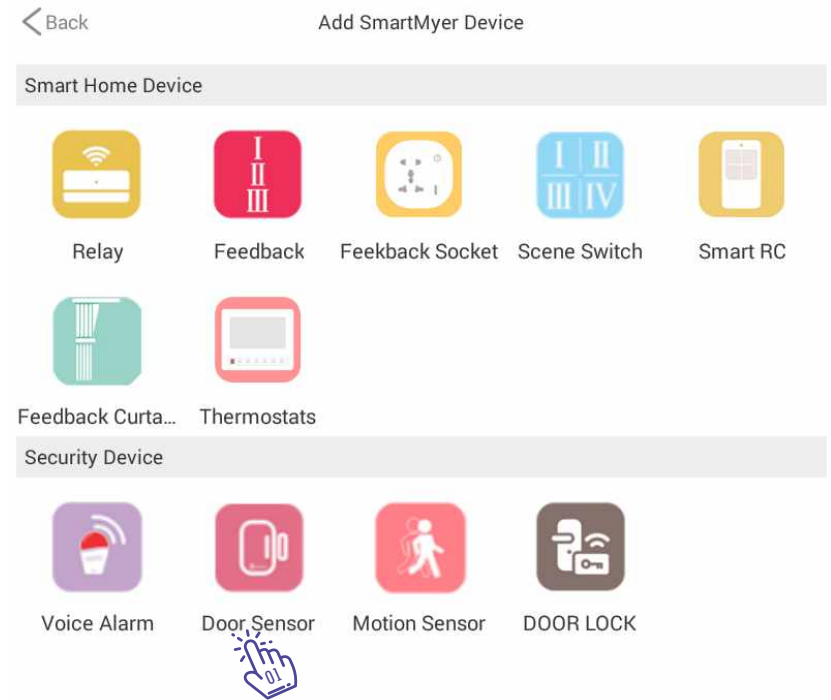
Back

Add SmartMyer Device

Smart Home Device

I II III

I II III IV

Relay

Feedback

Feekback Socket

Scene Switch

Smart RC

Feedback Curta...

Thermostats

Security Device

Voice Alarm

Door Sensor

Motion Sensor

DOOR LOCK

01